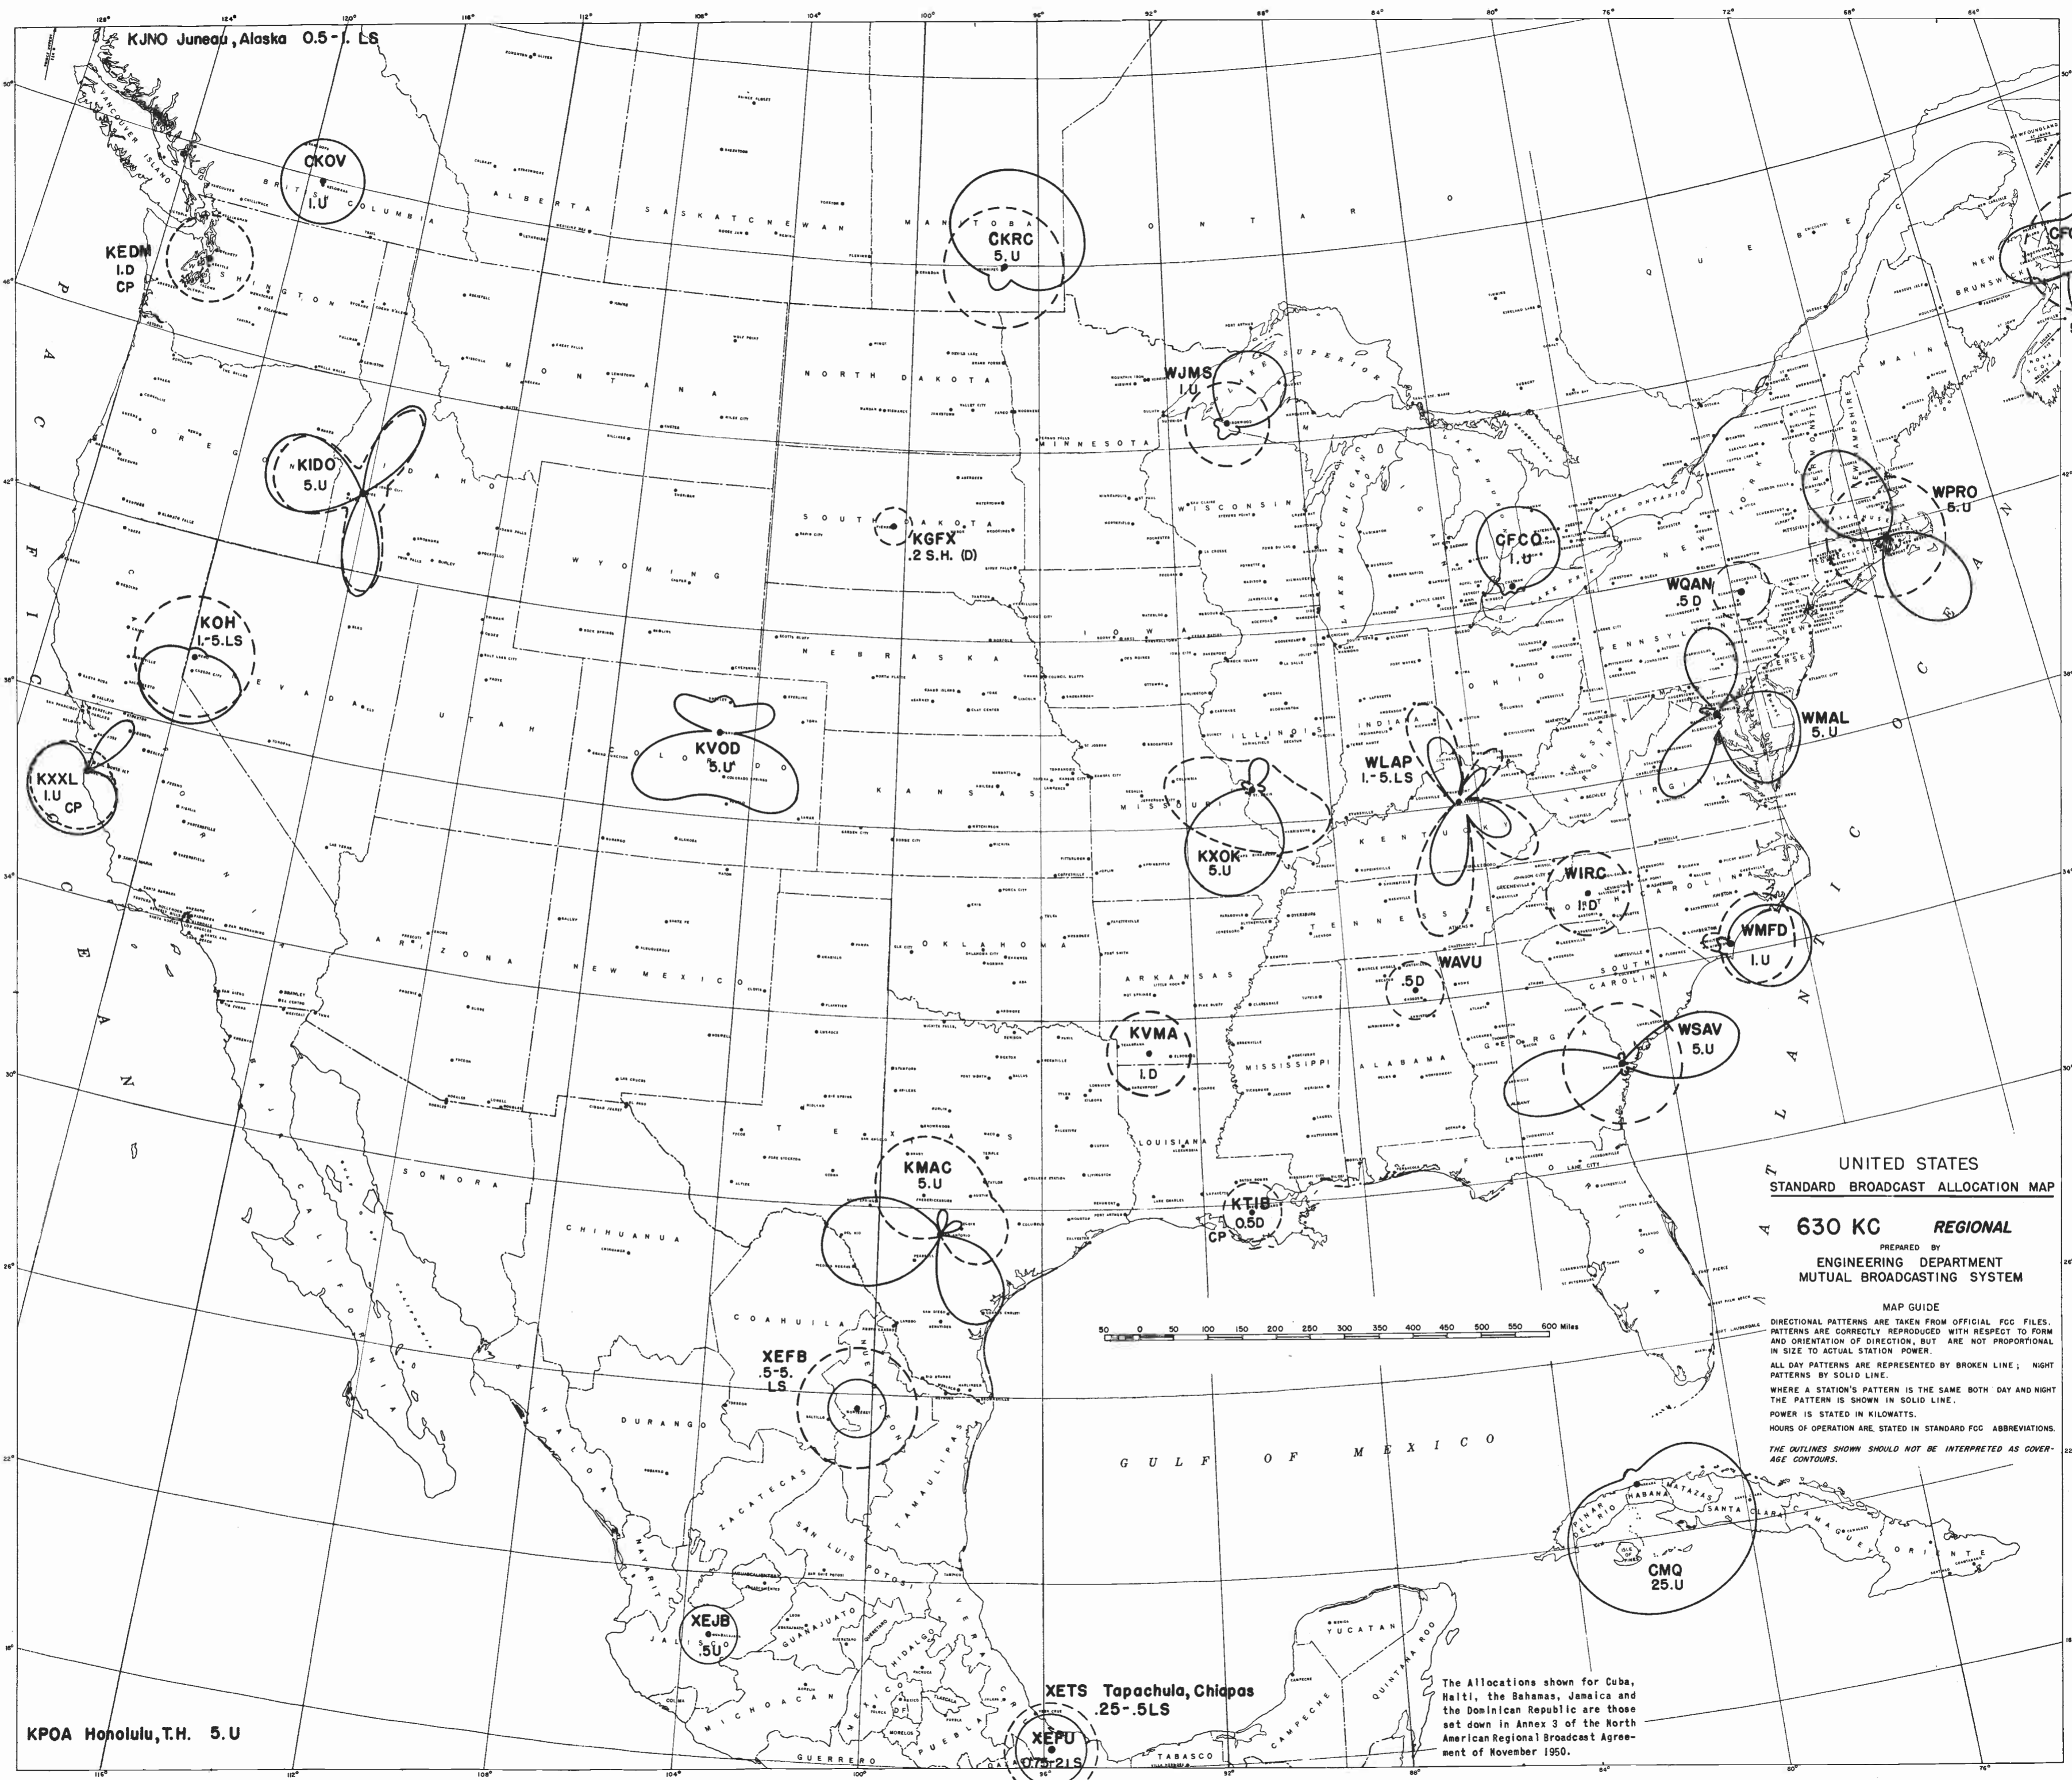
KJNO Juneau, Alaska 0.5-1. LS

CKOV 1.U

KEDM 1.D CP

CKRC 5.U

WJMS 1.U

KIDO 5.U

KGFX .2 S.H. (D)

CFCO 1.U

WPRO 5.U

WQAN .5 D

KOH 1.-5.LS

KVOD 5.U

WMAL 5.U

KXXL 1.U CP

WLAP 1.-5.LS

KXOK 5.U

WIRC 1.D

WMFD 1.U

WAVU .5D

KVMA 1.D

WSAV 5.U

KMAC 5.U

KTIB 0.5D CP

XEFB .5-5. LS

CMQ 25.U

XEJB .5U

XETS Tapachula, Chiapas .25-.5LS

XEPU 0.75-2LS

KPOA Honolulu, T.H. 5.U

PACIFIC OCEAN

ATLANTIC OCEAN

GULF OF MEXICO

BRITISH COLUMBIA ALBERTA SASKATCHEWAN MANITOBA ONTARIO QUEBEC NEW BRUNSWICK

WASHINGTON OREGON CALIFORNIA IDAHO NEVADA UTAH ARIZONA MONTANA WYOMING COLORADO NEW MEXICO NORTH DAKOTA SOUTH DAKOTA NEBRASKA KANSAS OKLAHOMA TEXAS MINNESOTA IOWA MISSOURI ARKANSAS LOUISIANA WISCONSIN ILLINOIS MISSISSIPPI INDIANA KENTUCKY TENNESSEE ALABAMA OHIO GEORGIA FLORIDA SOUTH CAROLINA NORTH CAROLINA VIRGINIA WEST VIRGINIA PENNSYLVANIA NEW YORK MAINE NEW HAMPSHIRE NEW JERSEY

SONORA CHIHUAHUA COAHUILA DURANGO NUEVO LEON TAMAULIPAS SINALOA ZACATECAS SAN LUIS POTOSI NAYARIT JALISCO GUANAJUATO MICHOACAN MEXICO HIDALGO VERACRUZ PUEBLA TLAXCALA MORELOS GUERRERO TABASCO CAMPECHE YUCATAN QUINTANA ROO

LAKE SUPERIOR LAKE MICHIGAN LAKE HURON LAKE ERIE LAKE ONTARIO

PINAR DEL RIO HABANA MATANZAS SANTA CLARA CAMAGUEY ORIENTE

50 0 50 100 150 200 250 300 350 400 450 500 550 600 Miles

UNITED STATES
STANDARD BROADCAST ALLOCATION MAP

630 KC REGIONAL

PREPARED BY
ENGINEERING DEPARTMENT
MUTUAL BROADCASTING SYSTEM

MAP GUIDE

DIRECTIONAL PATTERNS ARE TAKEN FROM OFFICIAL FCC FILES. PATTERNS ARE CORRECTLY REPRODUCED WITH RESPECT TO FORM AND ORIENTATION OF DIRECTION, BUT ARE NOT PROPORTIONAL IN SIZE TO ACTUAL STATION POWER.

ALL DAY PATTERNS ARE REPRESENTED BY BROKEN LINE; NIGHT PATTERNS BY SOLID LINE.

WHERE A STATION'S PATTERN IS THE SAME BOTH DAY AND NIGHT THE PATTERN IS SHOWN IN SOLID LINE.

POWER IS STATED IN KILOWATTS.

HOURS OF OPERATION ARE STATED IN STANDARD FCC ABBREVIATIONS.

THE OUTLINES SHOWN SHOULD NOT BE INTERPRETED AS COVERAGE CONTOURS.

The Allocations shown for Cuba, Haiti, the Bahamas, Jamaica and the Dominican Republic are those set down in Annex 3 of the North American Regional Broadcast Agreement of November 1950.